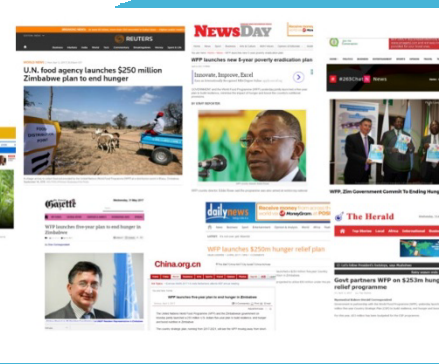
REUTERS

U.N. food agency launches $250 million Zimbabwe plan to end hunger

NewsDay

WFP launches new 5-year poverty eradication plan

Innovate, Improve, Excel

#263Chat News

WFP, Zim Government Commit To Ending Hunger

Gazette

WFP launches five-year plan to end hunger in Zimbabwe

dailynews

WFP launches $250m hunger relief plan

China.org.cn

WFP launches five-year plan to end hunger in Zimbabwe

The Herald

Govt partners WFP on $253m hunger relief programme